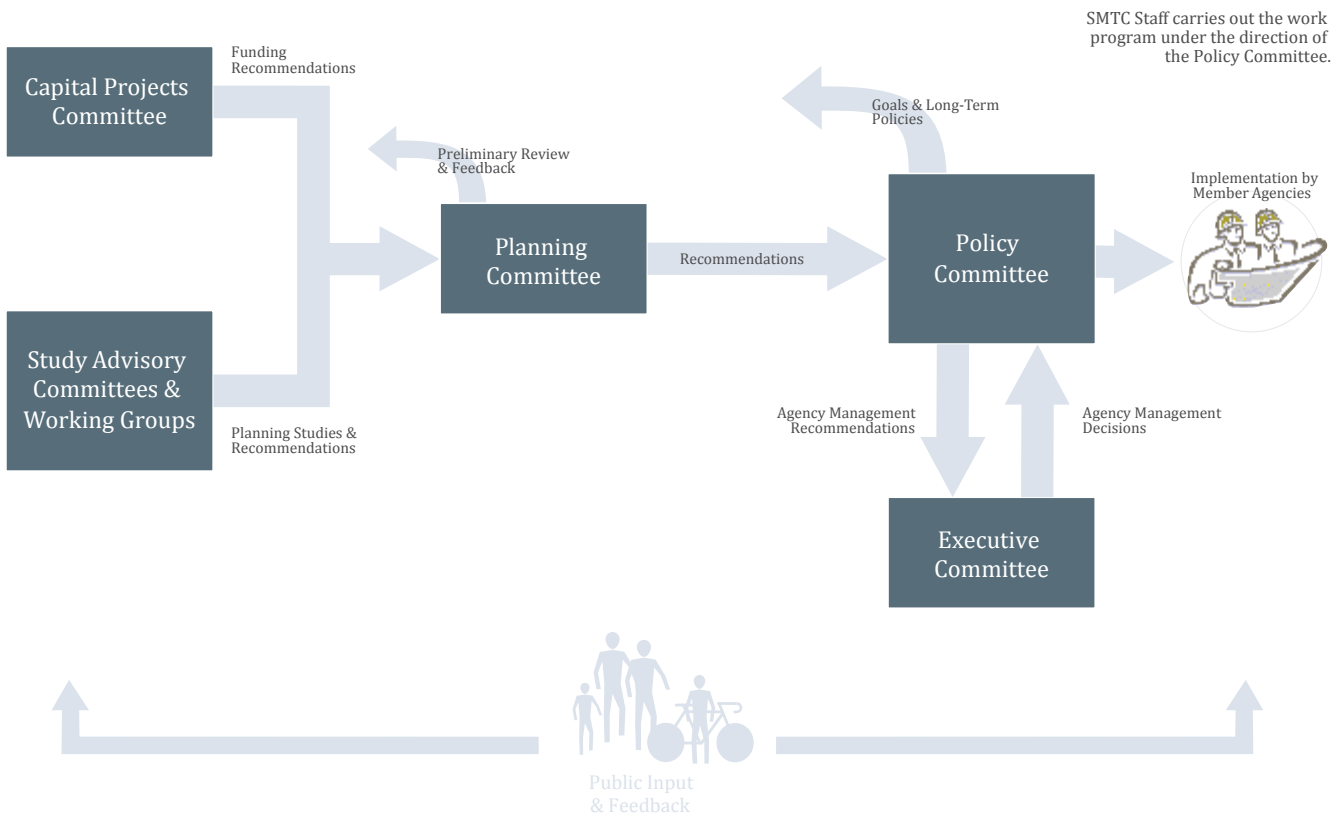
SMTC Staff carries out the work program under the direction of the Policy Committee.

Capital Projects Committee

Funding Recommendations

Study Advisory Committees & Working Groups

Planning Studies & Recommendations

Preliminary Review & Feedback

Planning Committee

Recommendations

Goals & Long-Term Policies

Policy Committee

Implementation by Member Agencies

Agency Management Recommendations

Agency Management Decisions

Executive Committee

Public Input & Feedback